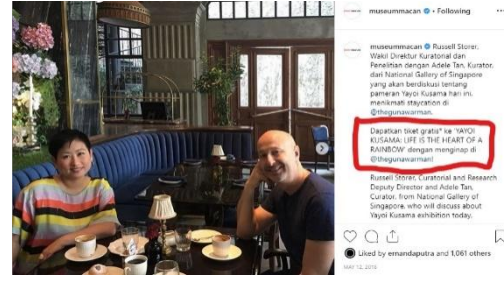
museummacan • Following

museummacan Russell Storer, Wakil Direktur Kuratorial dan Penelitian dengan Adele Tan, Kurator, dari National Gallery of Singapore yang akan berdiskusi tentang pameran Yayoi Kusama hari ini, menikmati staycation di @thegunawarman.

Dapatkan tiket gratis* ke 'YAYOI KUSAMA: LIFE IS THE HEART OF A RAINBOW' dengan menginap di @thegunawarman.

Russell Storer, Curatorial and Research Deputy Director and Adele Tan, Curator, from National Gallery of Singapore, who will discuss about Yayoi Kusama exhibition today.

Liked by emandaputra and 1,061 others

MAY 12, 2018